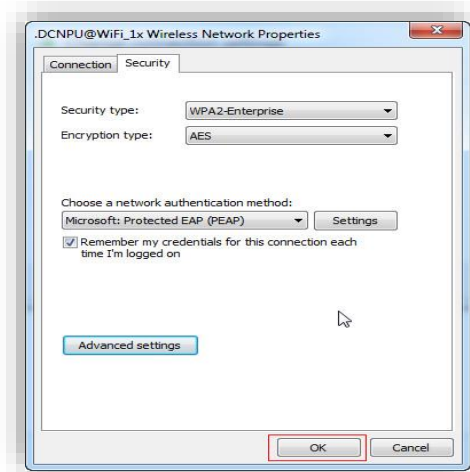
.DCNPU@WiFi_1x Wireless Network Properties

Connection Security

Security type: WPA2-Enterprise

Encryption type: AES

Choose a network authentication method:

Microsoft: Protected EAP (PEAP) Settings

Remember my credentials for this connection each time I'm logged on

Advanced settings

OK Cancel